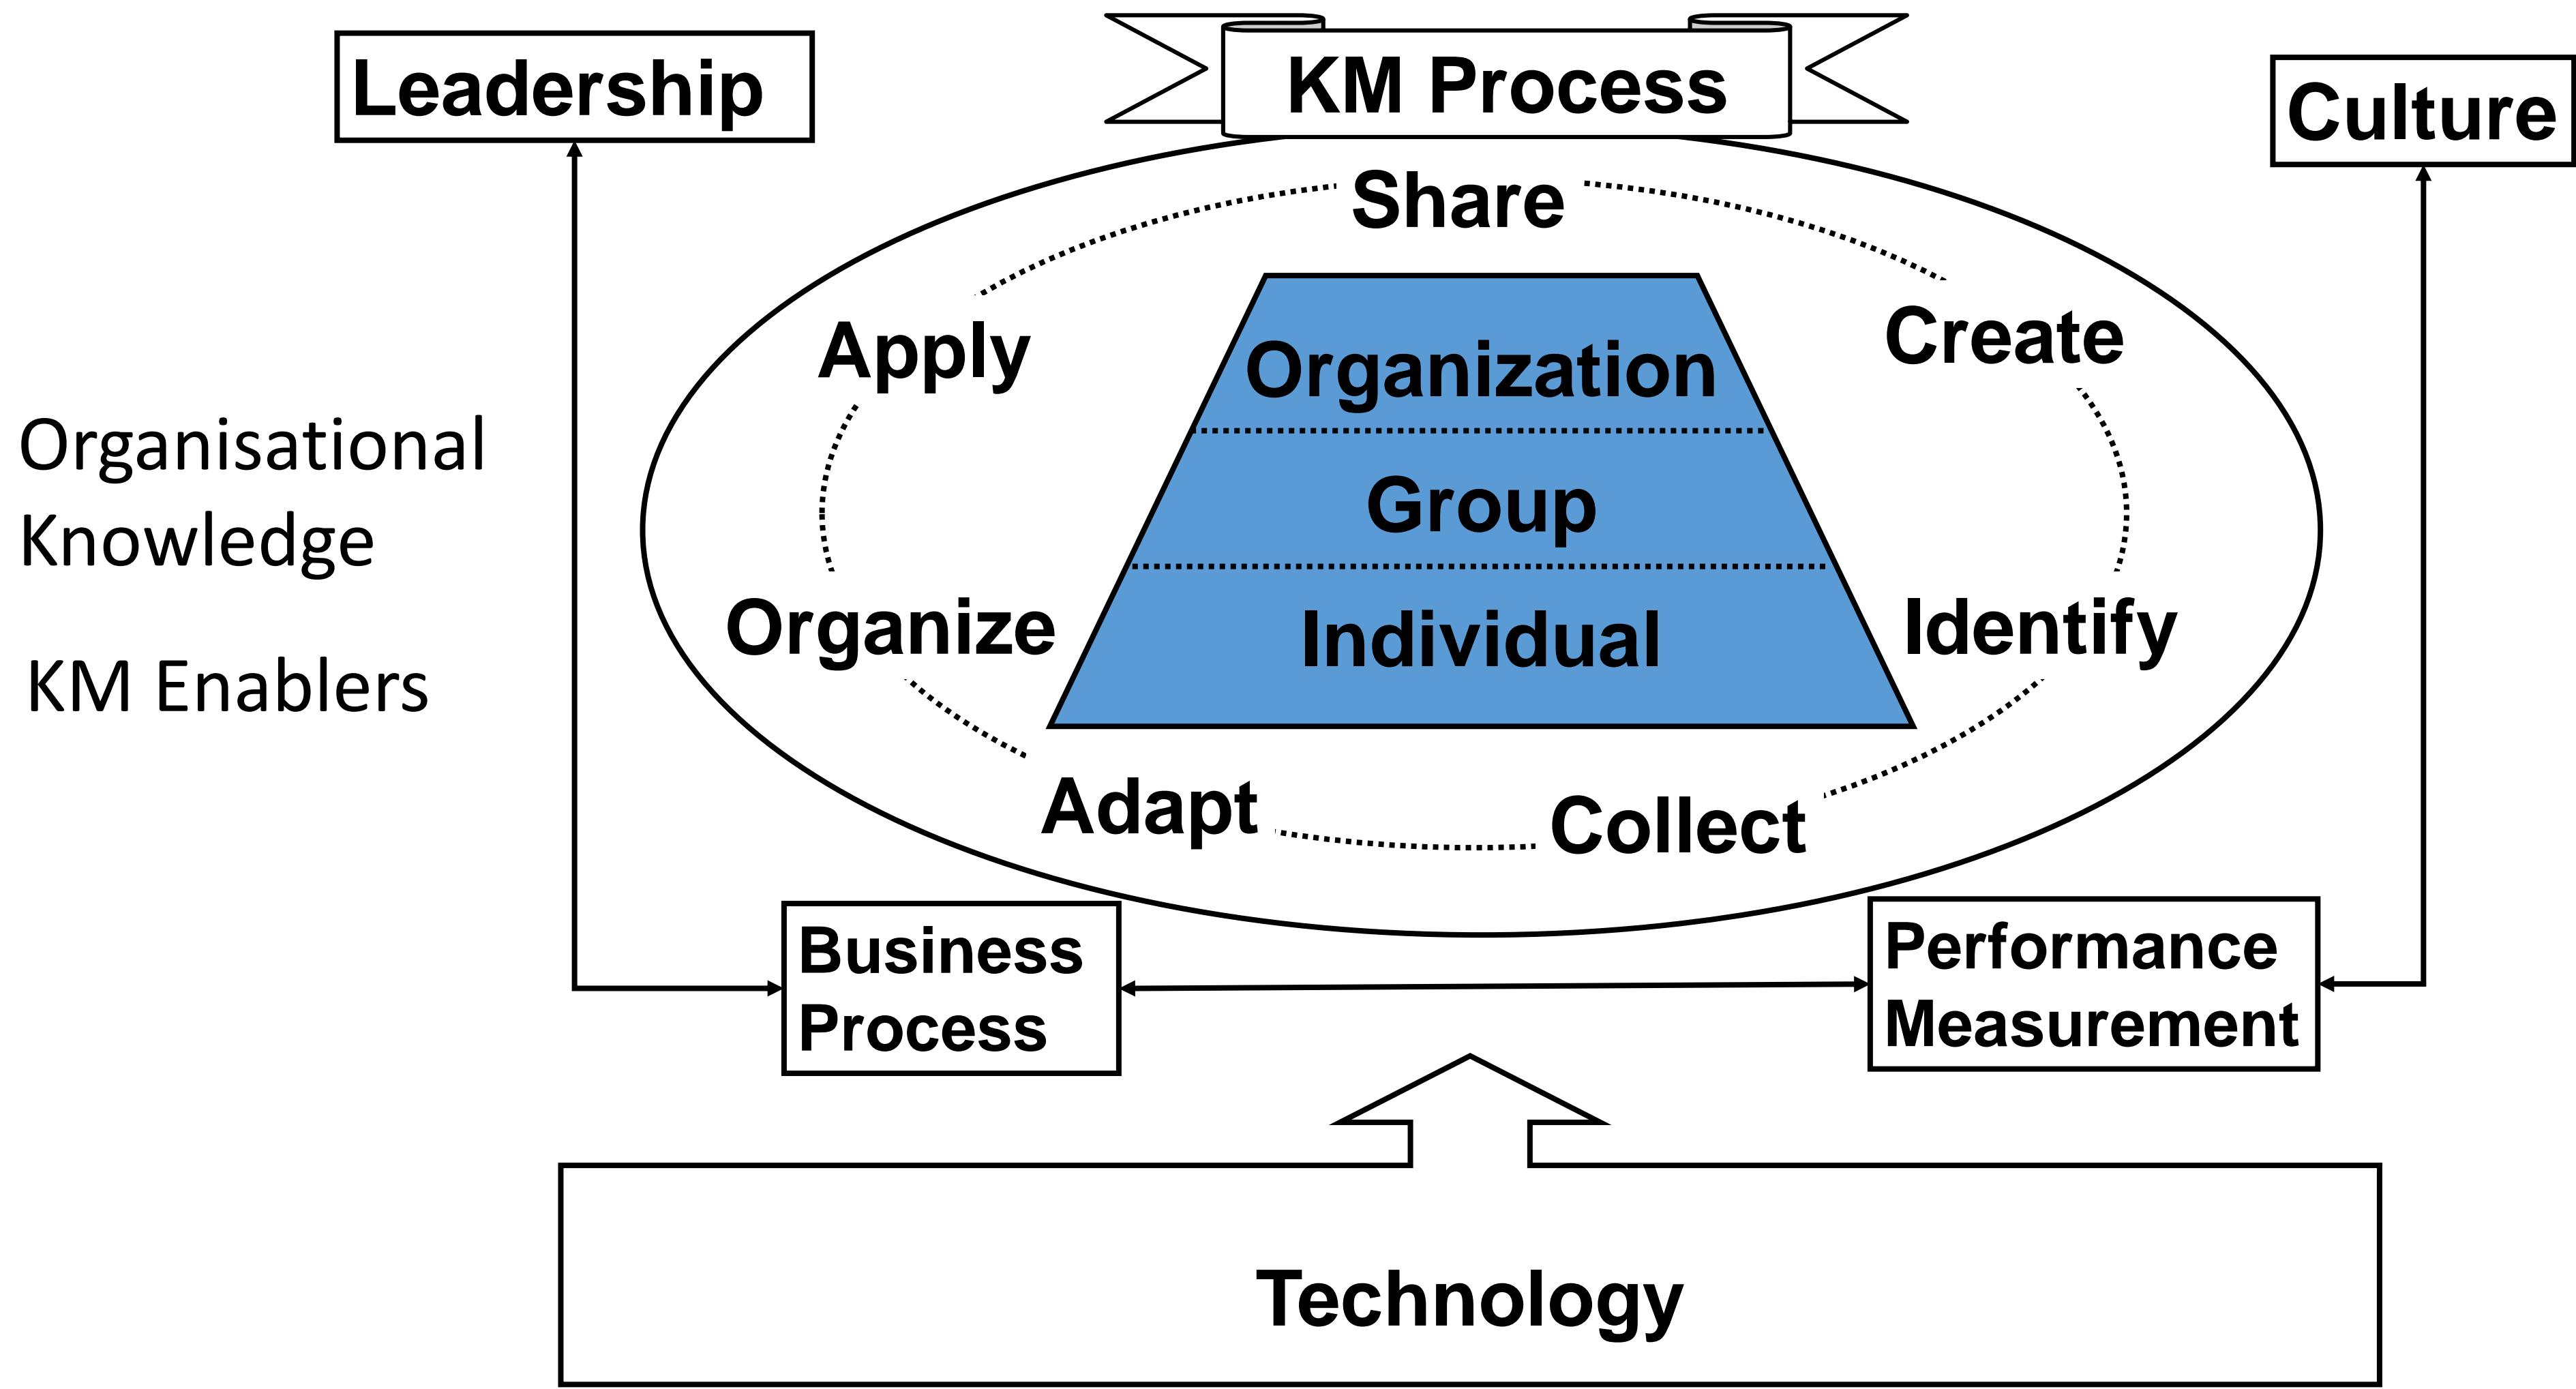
Leadership

KM Process

Culture

Share

Apply

Create

Organization

Group

Individual

Organisational Knowledge

KM Enablers

Organize

Identify

Adapt

Collect

Business Process

Performance Measurement

Technology